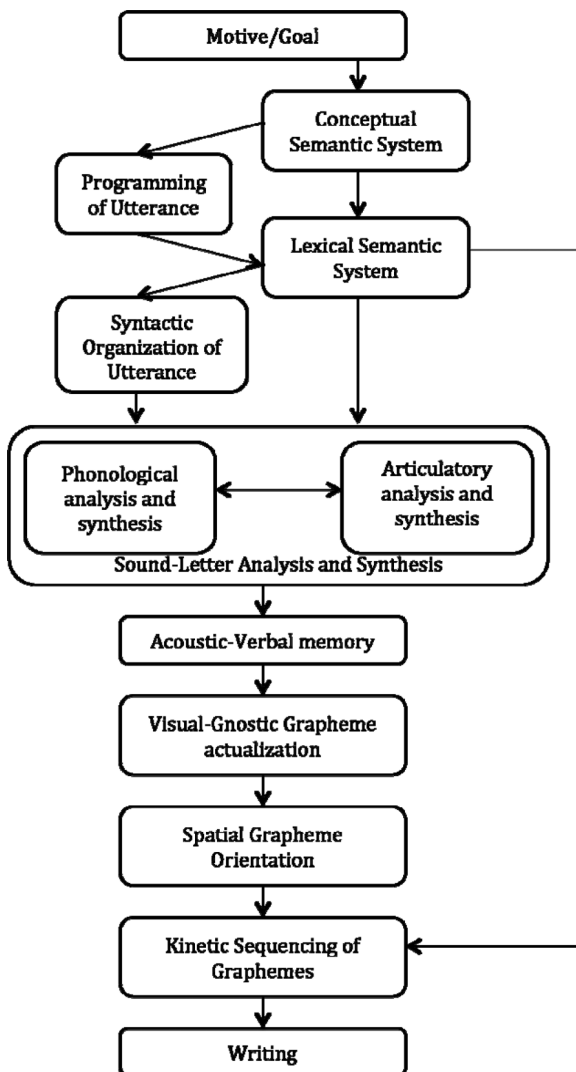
Motive/Goal

Conceptual Semantic System

Programming of Utterance

Lexical Semantic System

Syntactic Organization of Utterance

Phonological analysis and synthesis

Articulatory analysis and synthesis

Sound-Letter Analysis and Synthesis

Acoustic-Verbal memory

Visual-Gnostic Grapheme actualization

Spatial Grapheme Orientation

Kinetic Sequencing of Graphemes

Writing